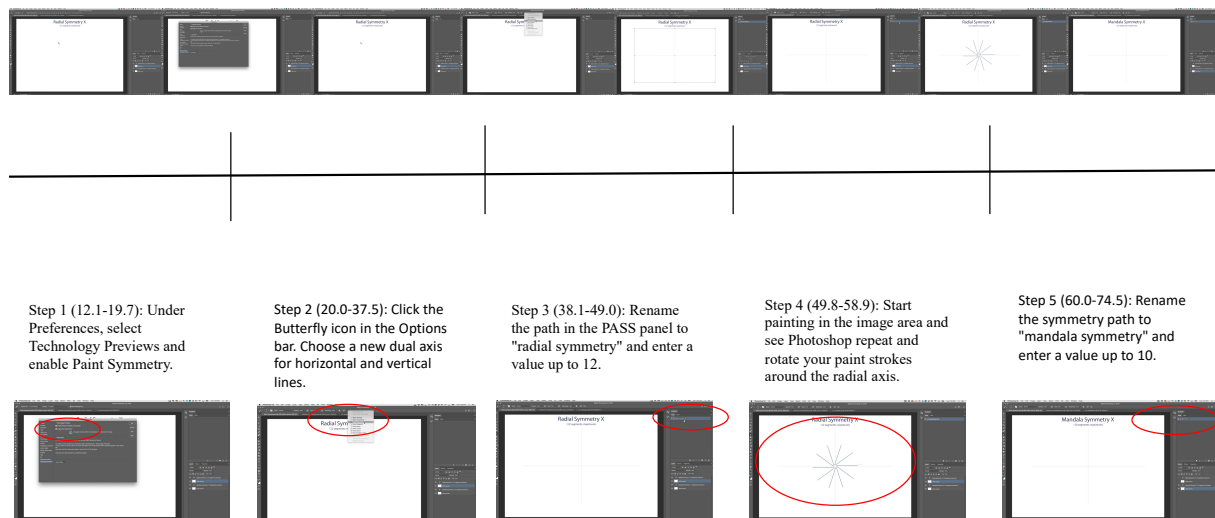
Radial Symmetry X

Radial Symmetry X

Radial Symmetry X

Radial Symmetry X

Radial Symmetry X

Mandala Symmetry X

Step 1 (12.1-19.7): Under Preferences, select Technology Previews and enable Paint Symmetry.

Step 2 (20.0-37.5): Click the Butterfly icon in the Options bar. Choose a new dual axis for horizontal and vertical lines.

Step 3 (38.1-49.0): Rename the path in the PASS panel to "radial symmetry" and enter a value up to 12.

Step 4 (49.8-58.9): Start painting in the image area and see Photoshop repeat and rotate your paint strokes around the radial axis.

Step 5 (60.0-74.5): Rename the symmetry path to "mandala symmetry" and enter a value up to 10.

Radial Symm

Radial Symmetry X

Radial Symmetry X

Mandala Symmetry X